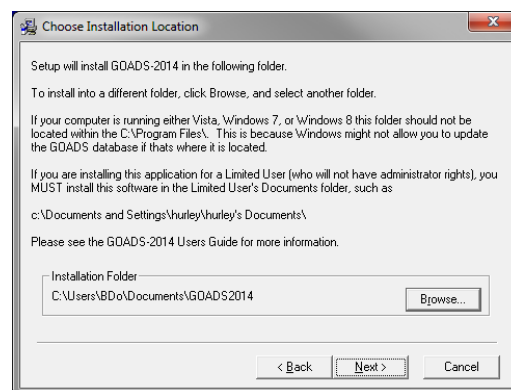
Choose Installation Location

Setup will install GOADS-2014 in the following folder.

To install into a different folder, click Browse, and select another folder.

If your computer is running either Vista, Windows 7, or Windows 8 this folder should not be located within the C:\Program Files\. This is because Windows might not allow you to update the GOADS database if thats where it is located.

If you are installing this application for a Limited User (who will not have administrator rights), you MUST install this software in the Limited User's Documents folder, such as

c:\Documents and Settings\hurley\hurley's Documents\

Please see the GOADS-2014 Users Guide for more information.

Installation Folder
C:\Users\BDo\Documents\GOADS2014

Browse...

< Back
Next >
Cancel